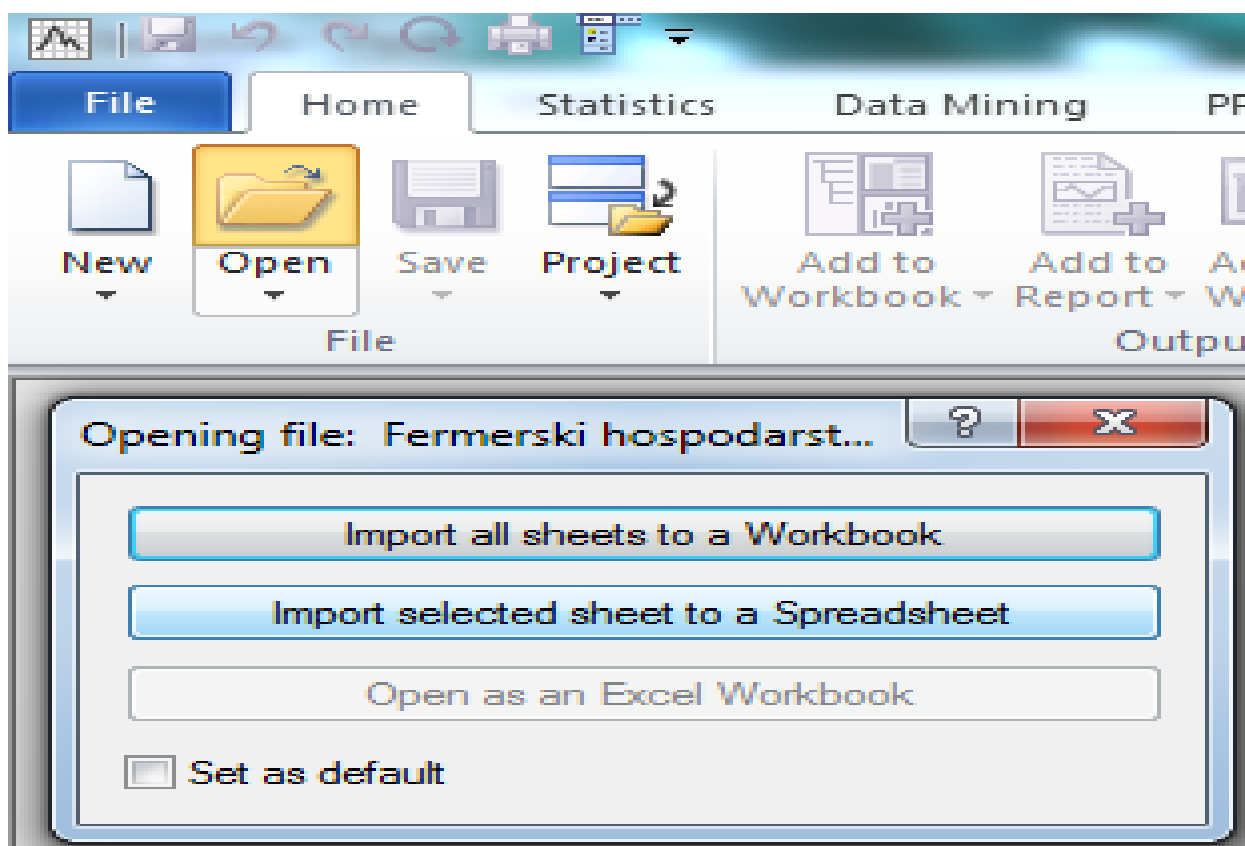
File
Home
Statistics
Data Mining
PF

New
Open
Save
Project
File

Add to Workbook
Add to Report
A W
Outpu

Opening file: Fermerski hospodarst...
?
X

Import all sheets to a Workbook
Import selected sheet to a Spreadsheet
Open as an Excel Workbook
Set as default